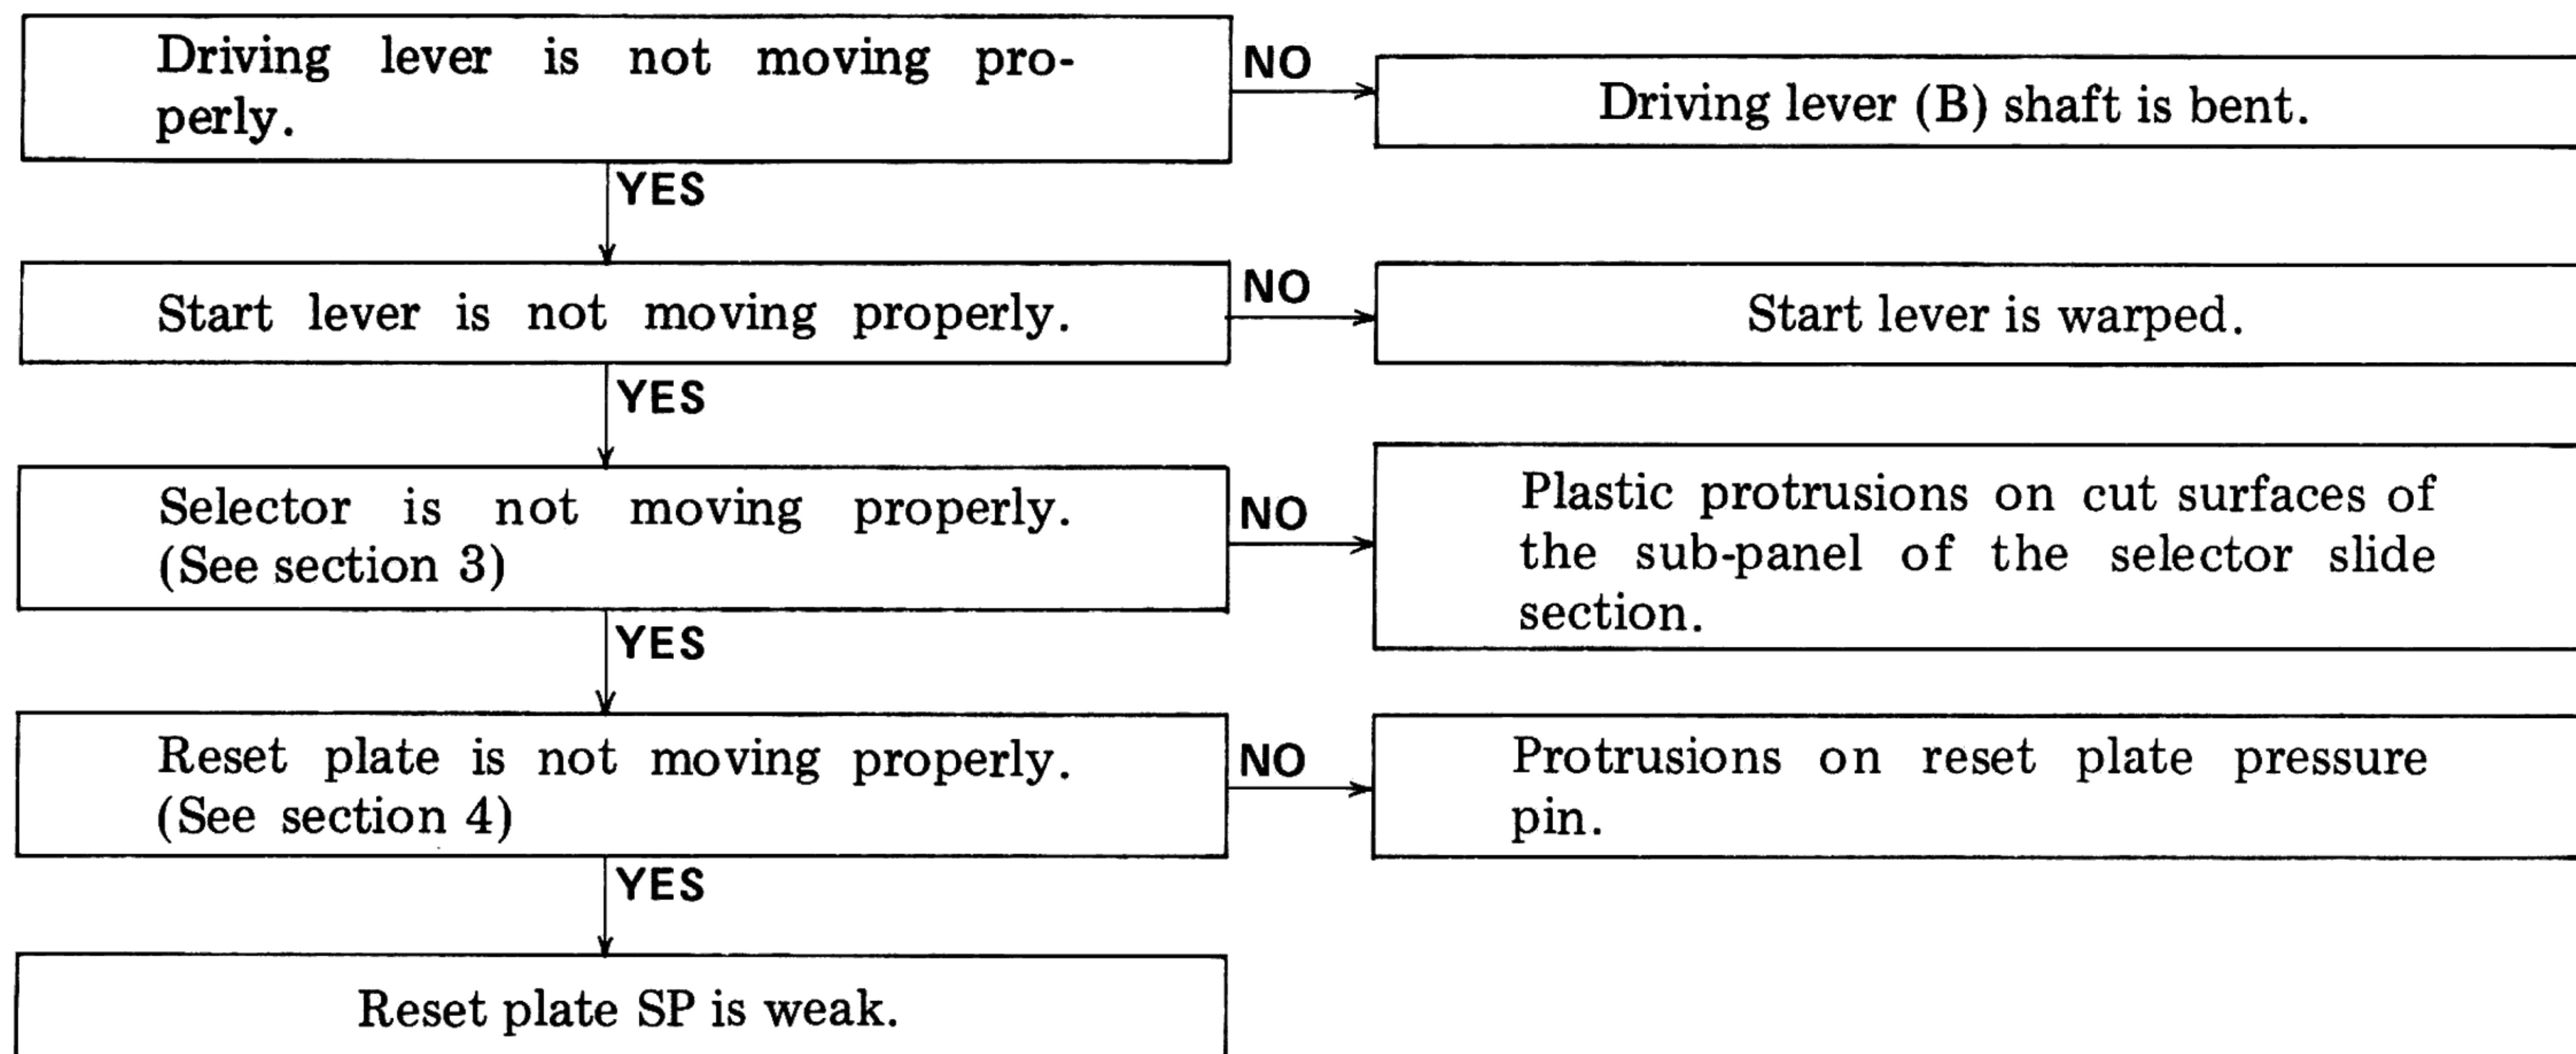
Driving lever is not moving properly.

NO

Driving lever (B) shaft is bent.

YES

Start lever is not moving properly.

NO

Start lever is warped.

YES

Selector is not moving properly. (See section 3)

NO

Plastic protrusions on cut surfaces of the sub-panel of the selector slide section.

YES

Reset plate is not moving properly. (See section 4)

NO

Protrusions on reset plate pressure pin.

YES

Reset plate SP is weak.